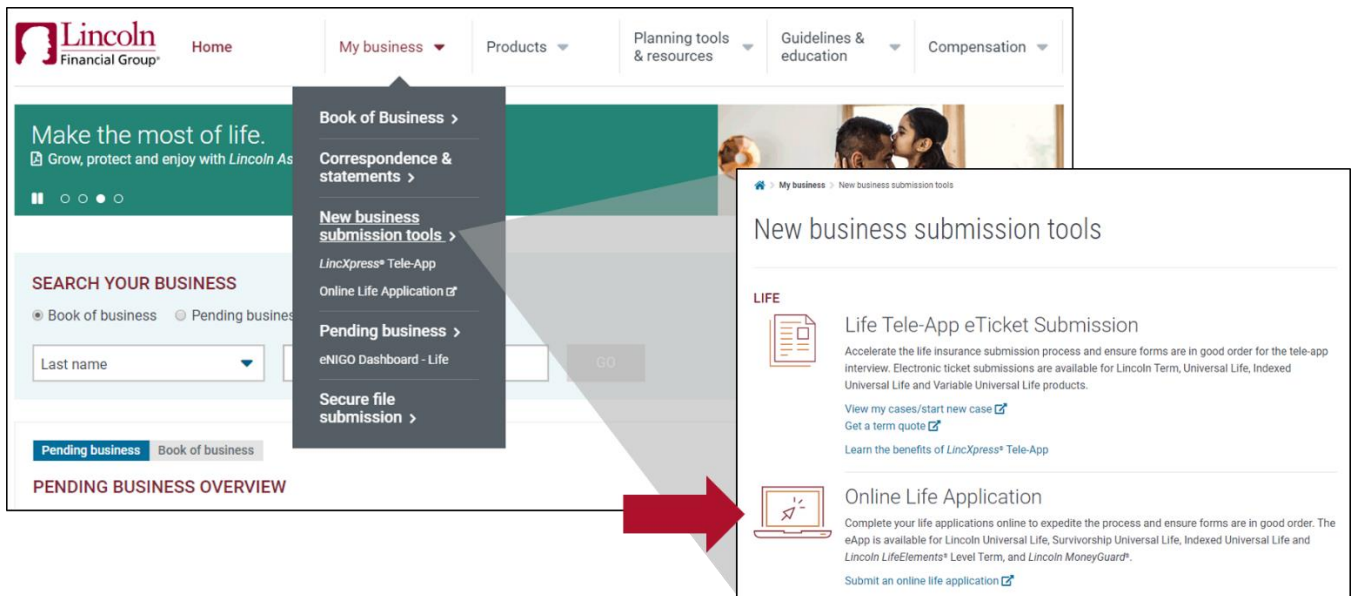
Lincoln Financial Group®

Home

My business

Products

Planning tools & resources

Guidelines & education

Compensation

Make the most of life.
Grow, protect and enjoy with *Lincoln As*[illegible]

Book of Business >

Correspondence & statements >

New business submission tools >

*LincXpress*® Tele-App

Online Life Application

Pending business >

eNIGO Dashboard - Life

Secure file submission >

SEARCH YOUR BUSINESS

Book of business

Pending busines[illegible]

Last name

GO

Pending business

Book of business

PENDING BUSINESS OVERVIEW

My business > New business submission tools

New business submission tools

LIFE

Life Tele-App eTicket Submission

Accelerate the life insurance submission process and ensure forms are in good order for the tele-app interview. Electronic ticket submissions are available for Lincoln Term, Universal Life, Indexed Universal Life and Variable Universal Life products.

View my cases/start new case

Get a term quote

Learn the benefits of *LincXpress*® Tele-App

Online Life Application

Complete your life applications online to expedite the process and ensure forms are in good order. The eApp is available for Lincoln Universal Life, Survivorship Universal Life, Indexed Universal Life and *Lincoln LifeElements*® Level Term, and *Lincoln MoneyGuard*®.

Submit an online life application